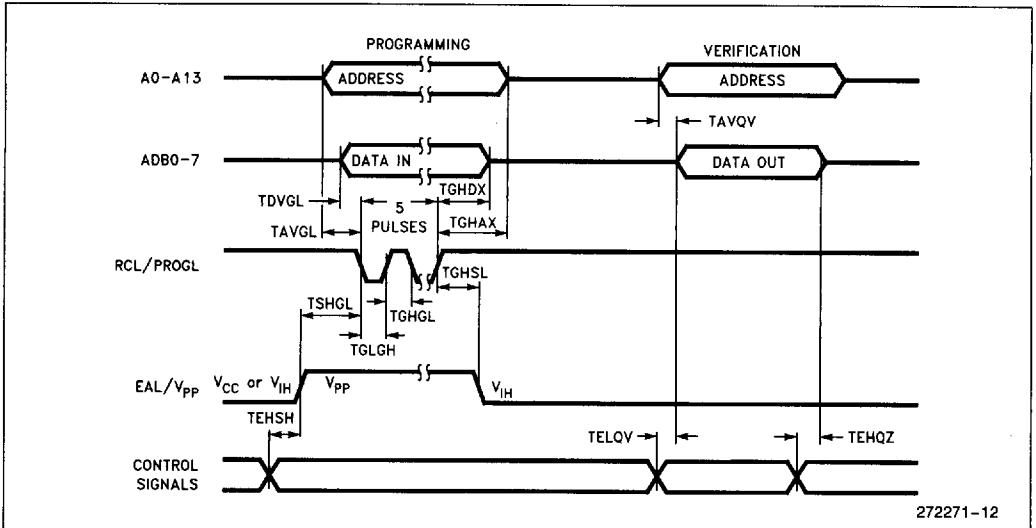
PROGRAMMING

VERIFICATION

A0-A13

ADDRESS

ADDRESS

TAVQV

ADB0-7

DATA IN

DATA OUT

TGHDX

TDVGL

5

TGHAX

TAVGL

PULSES

RCL/PROGL

TGHSL

TSHGL

TGHGL

TGLGH

EAL/$V_{PP}$

$V_{CC}$ or $V_{IH}$

$V_{PP}$

$V_{IH}$

TEHSH

TELQV

TEHQZ

CONTROL SIGNALS

272271-12